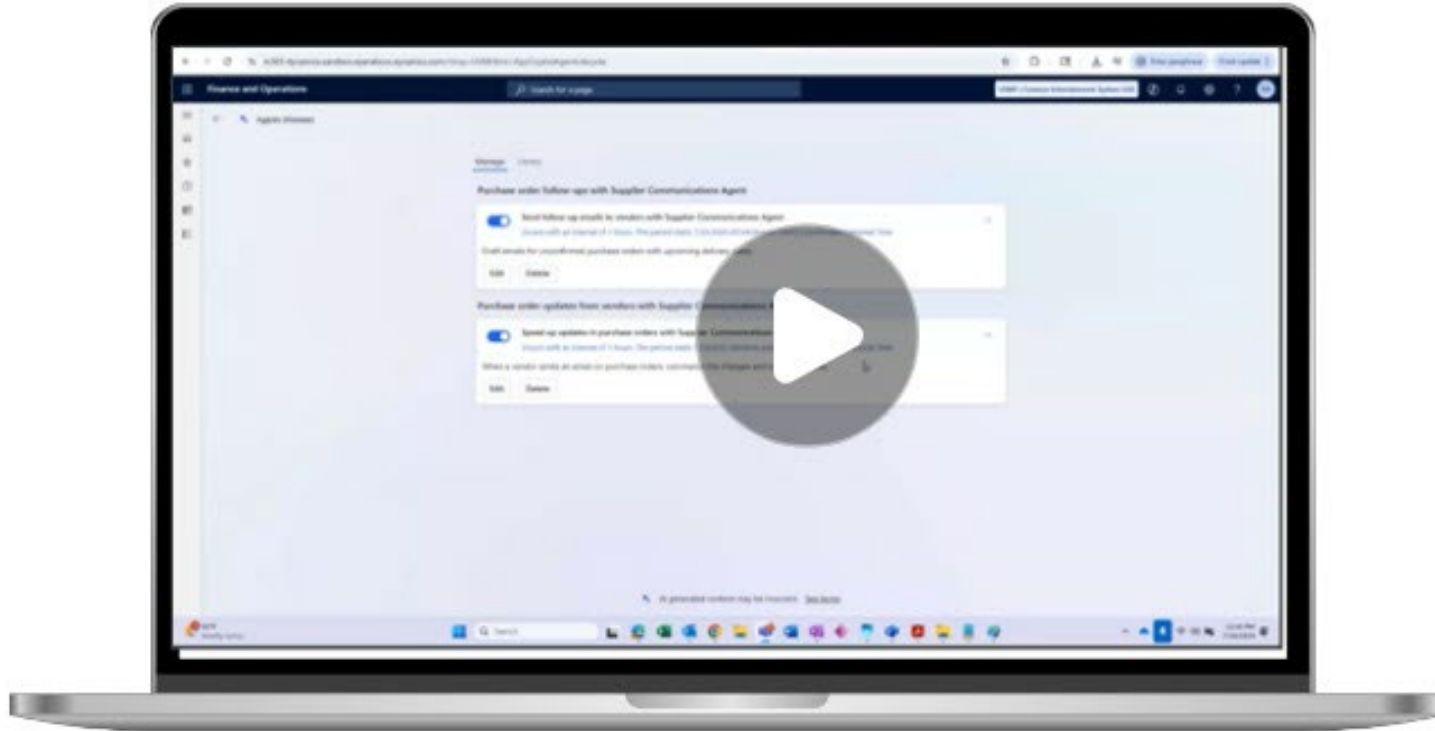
Finance and Operations

Search for a page

Agents (Preview)

Manage Library

Purchase order follow-ups with Supplier Communications Agent

Send follow-up emails to vendors with Supplier Communications Agent

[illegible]

Draft emails for unconfirmed purchase orders with upcoming delivery dates

Edit Delete

Purchase order updates from vendors with Supplier Communications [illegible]

Speed up updates to purchase orders with Supplier Communications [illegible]

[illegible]

When a vendor sends an email on purchase orders, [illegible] changes and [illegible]

Edit Delete

AI-generated content may be incorrect. See terms

Search